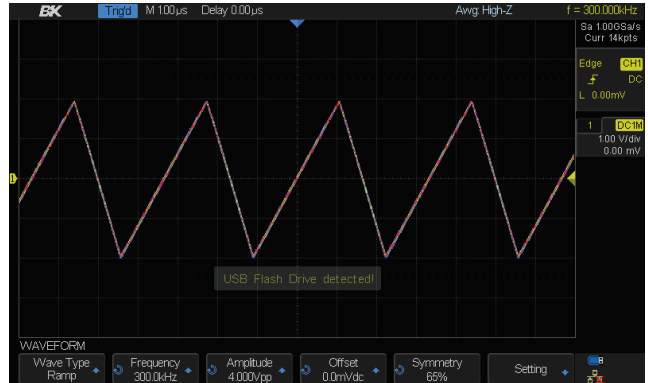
BK Trig'd M 1.00μs Delay 0.00μs Awg: High-Z f = 300.000kHz

Sa 1.00GSa/s
Curr 14kpts

Edge CH1
DC
L 0.00mV

1 DC1M
1.00 V/div
0.00 mV

USB Flash Drive detected!

WAVEFORM

Wave Type
Ramp

Frequency
300.0kHz

Amplitude
4.000Vpp

Offset
0.0mVdc

Symmetry
65%

Setting